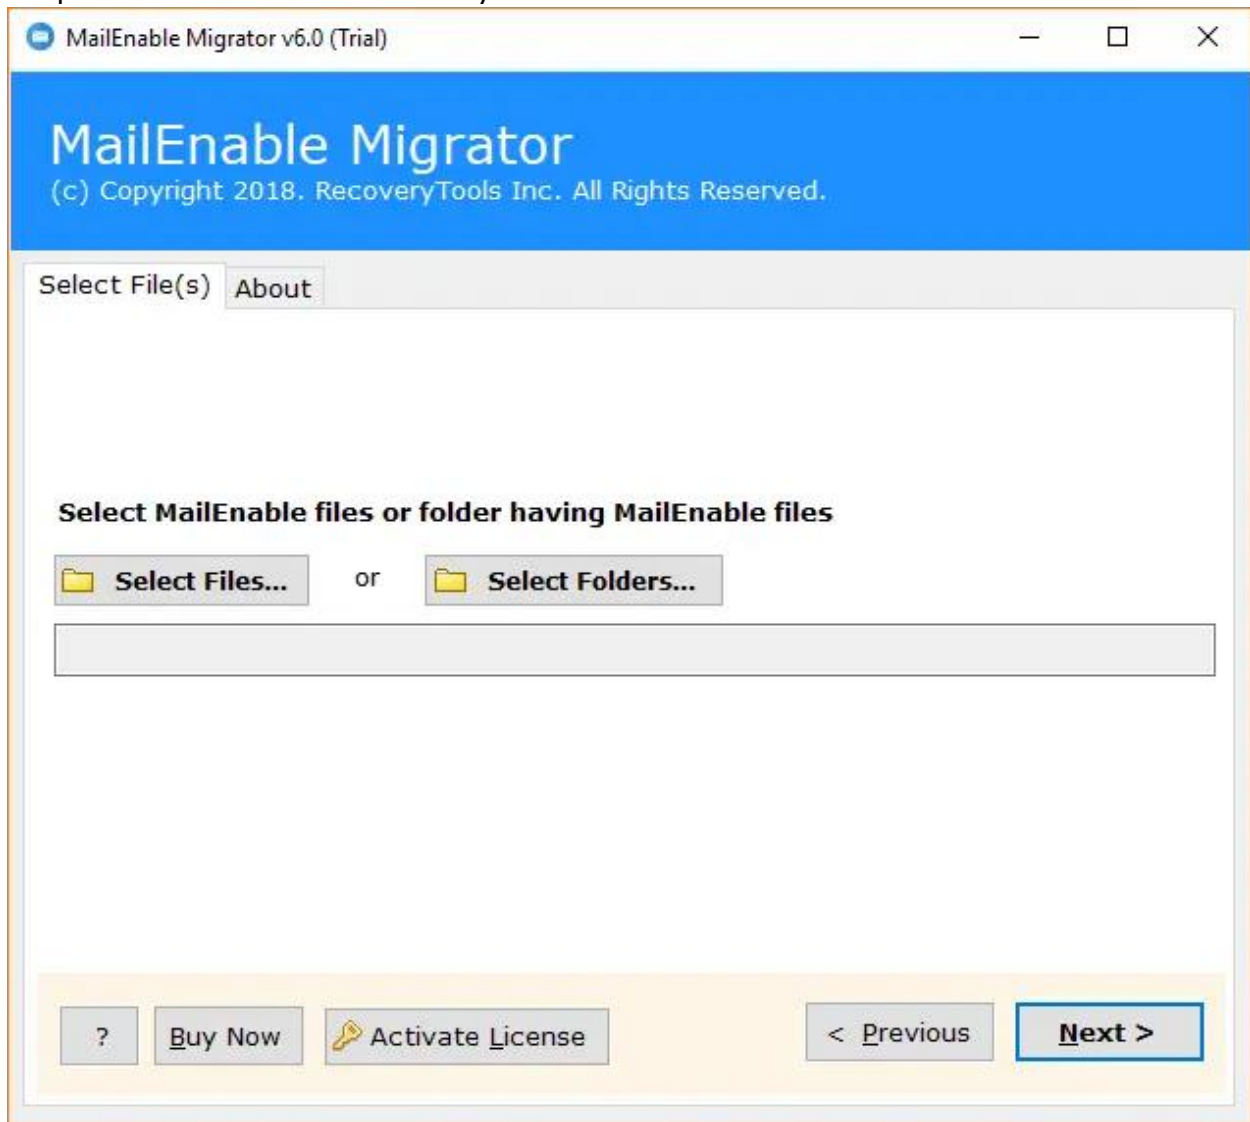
MailEnable Migrator v6.0 (Trial)

MailEnable Migrator
(c) Copyright 2018. RecoveryTools Inc. All Rights Reserved.

Select File(s)
About

Select MailEnable files or folder having MailEnable files

Select Files...
or
Select Folders...

?
Buy Now
Activate License
< Previous
Next >